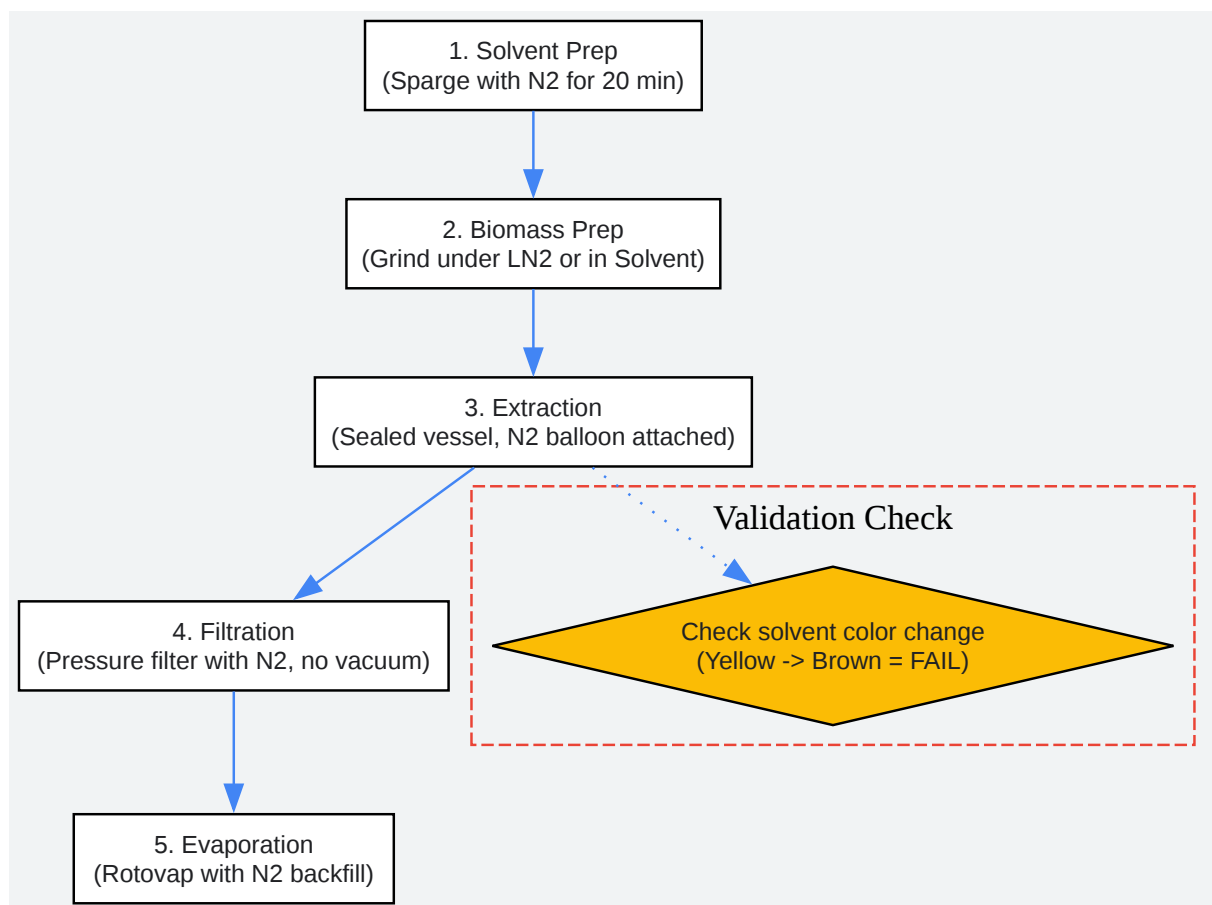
1. Solvent Prep
(Sparge with N2 for 20 min)

2. Biomass Prep
(Grind under LN2 or in Solvent)

3. Extraction
(Sealed vessel, N2 balloon attached)

Validation Check

Check solvent color change
(Yellow -> Brown = FAIL)

4. Filtration
(Pressure filter with N2, no vacuum)

5. Evaporation
(Rotovap with N2 backfill)